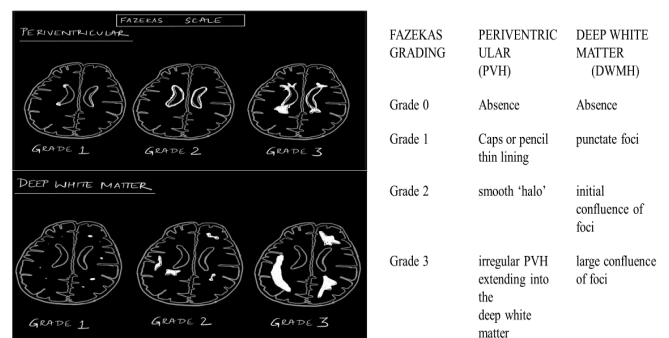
FAZEKAS SCALE

PERIVENTRICULAR

GRADE 1 GRADE 2 GRADE 3

DEEP WHITE MATTER

GRADE 1 GRADE 2 GRADE 3

| FAZEKAS GRADING | PERIVENTRICULAR (PVH) | DEEP WHITE MATTER (DWMH) |
|---|---|---|
| Grade 0 | Absence | Absence |
| Grade 1 | Caps or pencil thin lining | punctate foci |
| Grade 2 | smooth 'halo' | initial confluence of foci |
| Grade 3 | irregular PVH extending into the deep white matter | large confluence of foci |